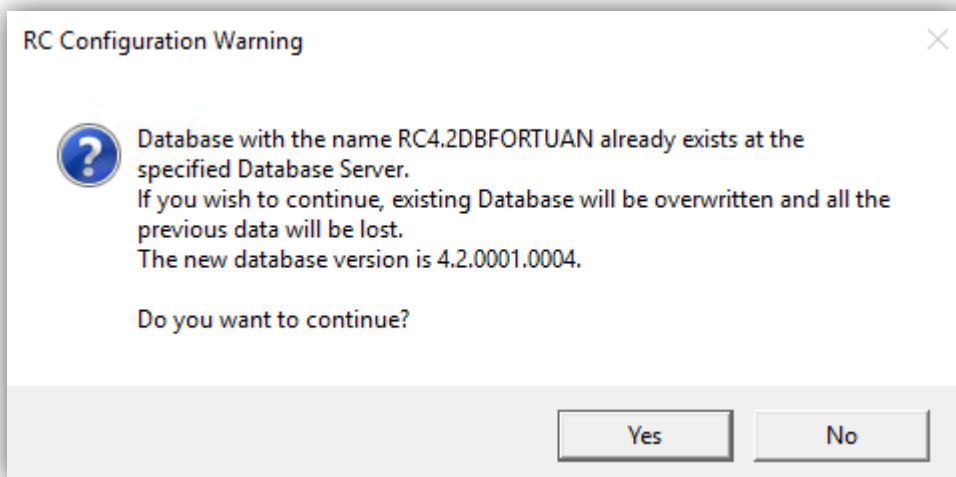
RC Configuration Warning

Database with the name RC4.2DBFORTUAN already exists at the specified Database Server.
If you wish to continue, existing Database will be overwritten and all the previous data will be lost.
The new database version is 4.2.0001.0004.

Do you want to continue?

Yes

No